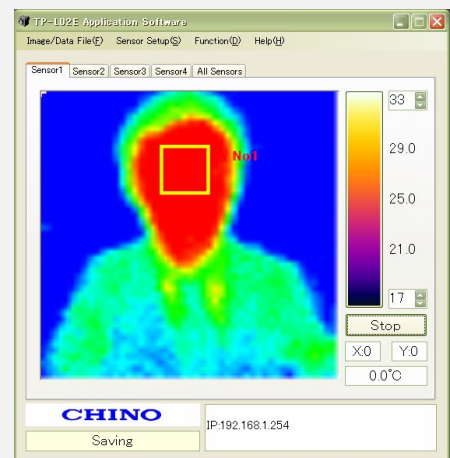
TP-L02E Application Software
Image/Data File(F) Sensor Setup(S) Function(D) Help(H)
Sensor1 Sensor2 Sensor3 Sensor4 All Sensors
No1
33
29.0
25.0
21.0
17
Stop
X:0 Y:0
0.0°C
CHINO
Saving
IP:192.168.1.254